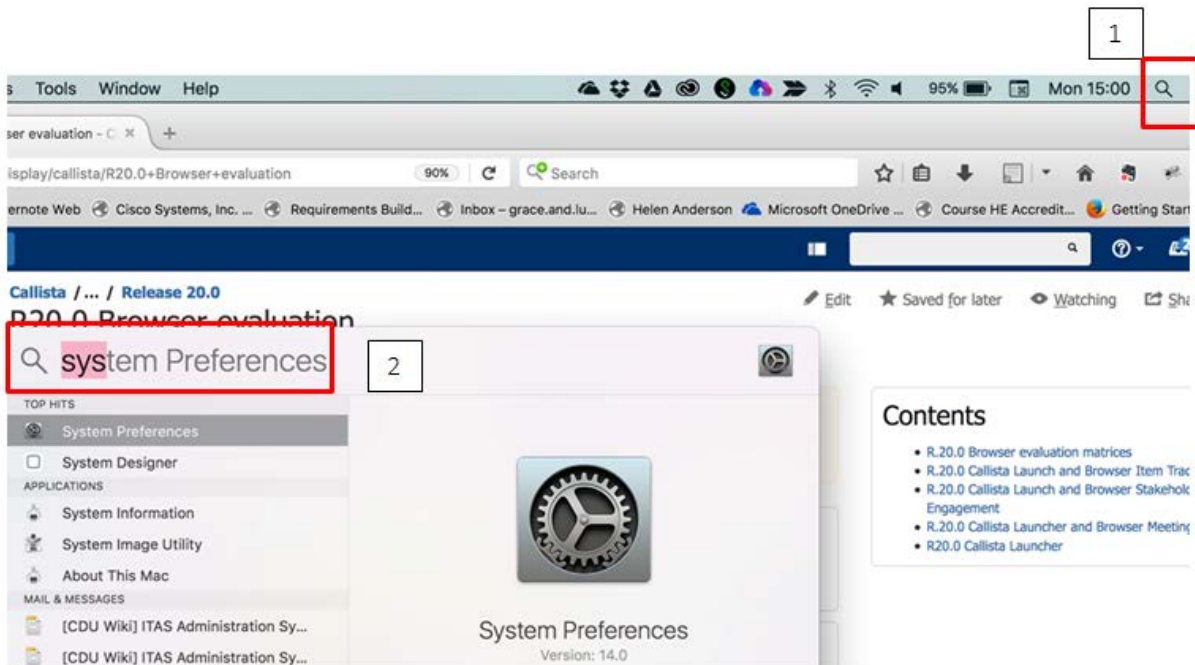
1

s Tools Window Help 95% Mon 15:00

ser evaluation - C ×

isplay/callista/R20.0+Browser+evaluation 90% Search

ernote Web Cisco Systems, Inc. ... Requirements Build... Inbox – grace.and.lu... Helen Anderson Microsoft OneDrive ... Course HE Accredit... Getting Start

Callista / ... / Release 20.0

Edit Saved for later Watching Sha

R20.0 Browser evaluation

system Preferences

2

TOP HITS

System Preferences

System Designer

APPLICATIONS

System Information

System Image Utility

About This Mac

MAIL & MESSAGES

[CDU Wiki] ITAS Administration Sy...

[CDU Wiki] ITAS Administration Sy...

System Preferences

Version: 14.0

Contents

• R.20.0 Browser evaluation matrices
• R.20.0 Callista Launch and Browser Item Trac
• R.20.0 Callista Launch and Browser Stakehold Engagement
• R.20.0 Callista Launcher and Browser Meeting
• R20.0 Callista Launcher